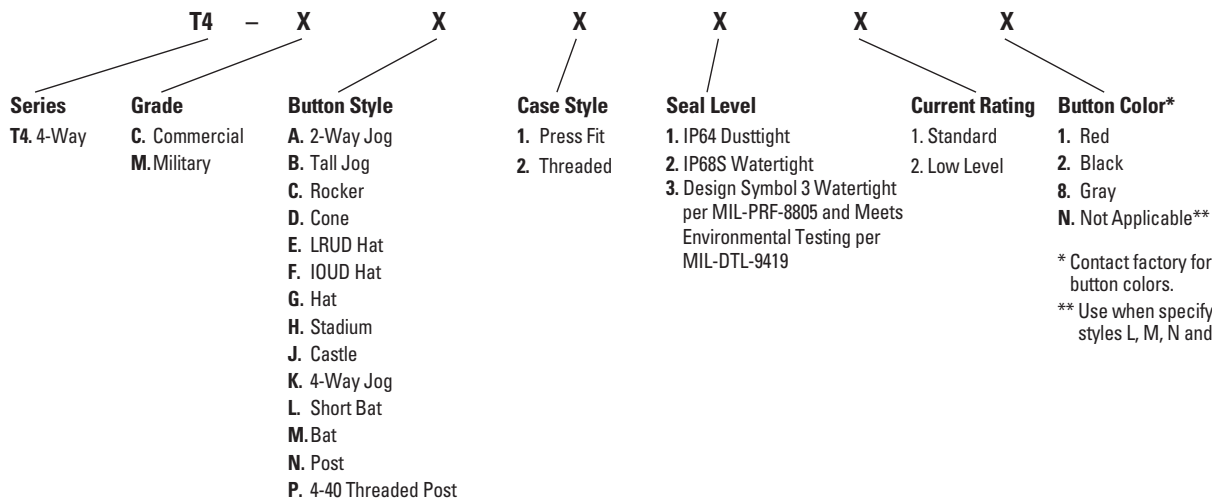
T4 – X X X X X X

Series
T4. 4-Way

Grade
C. Commercial
M. Military

Button Style
A. 2-Way Jog
B. Tall Jog
C. Rocker
D. Cone
E. LRUD Hat
F. IOUD Hat
G. Hat
H. Stadium
J. Castle
K. 4-Way Jog
L. Short Bat
M. Bat
N. Post
P. 4-40 Threaded Post

Case Style
1. Press Fit
2. Threaded

Seal Level
1. IP64 Dusttight
2. IP68S Watertight
3. Design Symbol 3 Watertight per MIL-PRF-8805 and Meets Environmental Testing per MIL-DTL-9419

Current Rating
1. Standard
2. Low Level

Button Color*
1. Red
2. Black
8. Gray
N. Not Applicable**

* Contact factory for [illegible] button colors.
** Use when specify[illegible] styles L, M, N and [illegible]